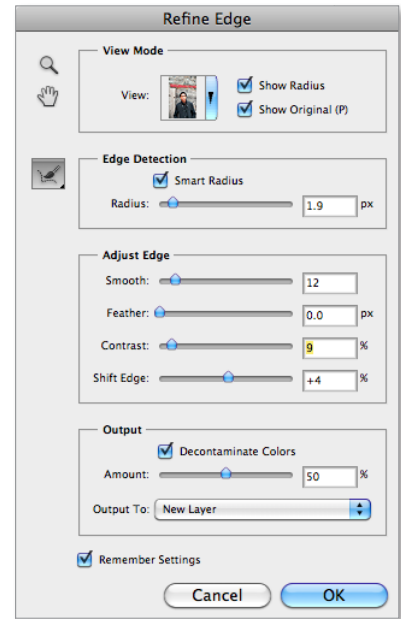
Refine Edge

View Mode

View:

Show Radius

Show Original (P)

Edge Detection

Smart Radius

Radius: 1.9 px

Adjust Edge

Smooth: 12

Feather: 0.0 px

Contrast: 9 %

Shift Edge: +4 %

Output

Decontaminate Colors

Amount: 50 %

Output To: New Layer

Remember Settings

Cancel

OK